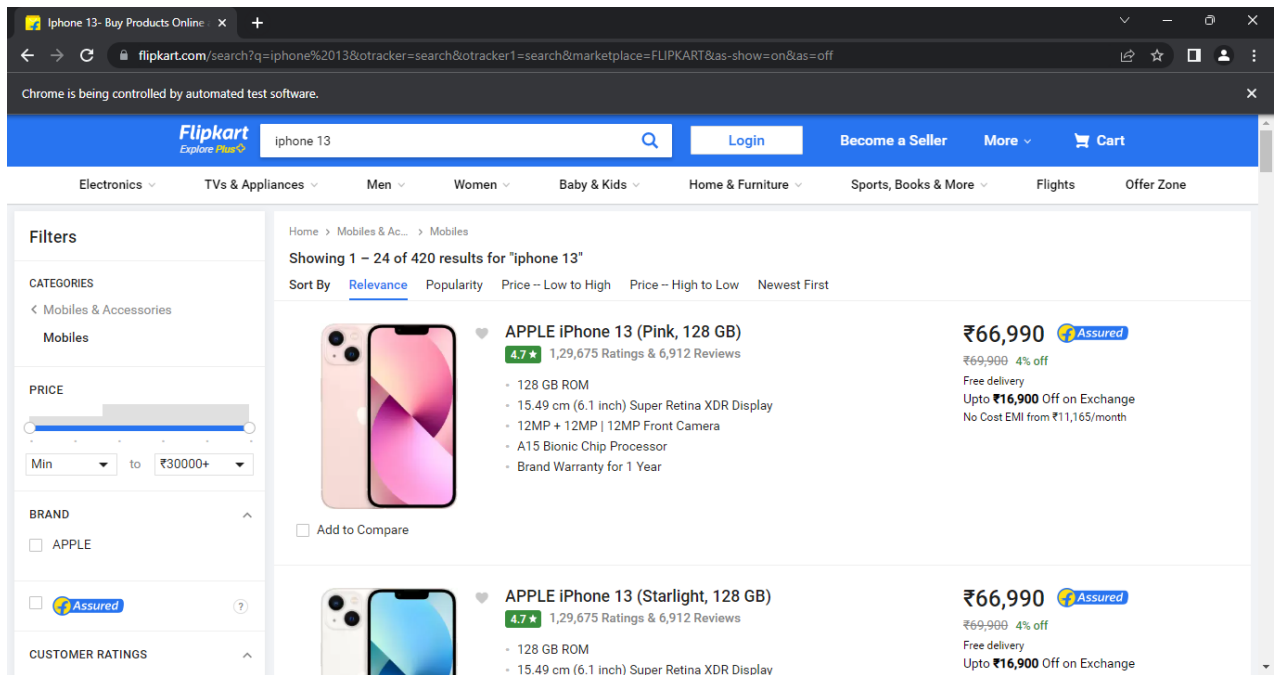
Iphone 13- Buy Products Online

flipkart.com/search?q=iphone%2013&otracker=search&otracker1=search&marketplace=FLIPKART&as-show=on&as=off

Chrome is being controlled by automated test software.

Flipkart
Explore Plus

iphone 13

Login

Become a Seller

More

Cart

Electronics | TVs & Appliances | Men | Women | Baby & Kids | Home & Furniture | Sports, Books & More | Flights | Offer Zone

Filters

CATEGORIES

Mobiles & Accessories

Mobiles

PRICE

Min to ₹30000+

BRAND

APPLE

Assured

CUSTOMER RATINGS

Home > Mobiles & Ac... > Mobiles

Showing 1 – 24 of 420 results for "iphone 13"

Sort By Relevance Popularity Price -- Low to High Price -- High to Low Newest First

APPLE iPhone 13 (Pink, 128 GB)

4.7 ★ 1,29,675 Ratings & 6,912 Reviews

- 128 GB ROM
- 15.49 cm (6.1 inch) Super Retina XDR Display
- 12MP + 12MP | 12MP Front Camera
- A15 Bionic Chip Processor
- Brand Warranty for 1 Year

Add to Compare

₹66,990 Assured

₹69,900 4% off

Free delivery

Upto ₹16,900 Off on Exchange

No Cost EMI from ₹11,165/month

APPLE iPhone 13 (Starlight, 128 GB)

4.7 ★ 1,29,675 Ratings & 6,912 Reviews

- 128 GB ROM
- 15.49 cm (6.1 inch) Super Retina XDR Display

₹66,990 Assured

₹69,900 4% off

Free delivery

Upto ₹16,900 Off on Exchange